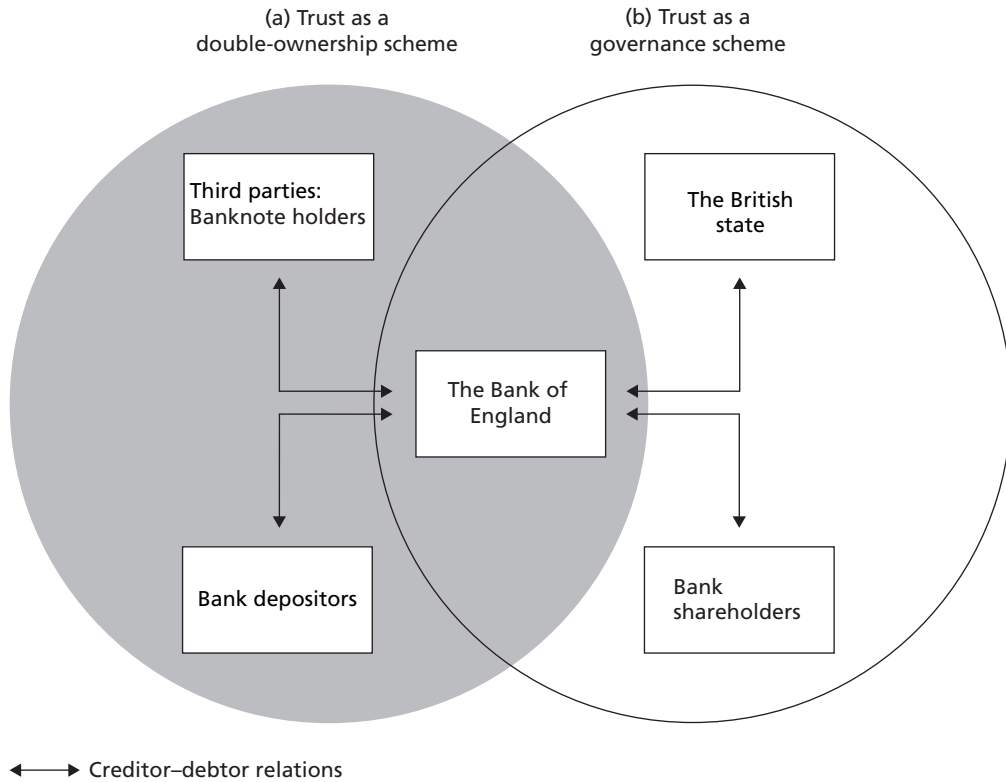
(a) Trust as a double-ownership scheme

(b) Trust as a governance scheme

Third parties: Banknote holders

The British state

The Bank of England

Bank depositors

Bank shareholders

Creditor–debtor relations